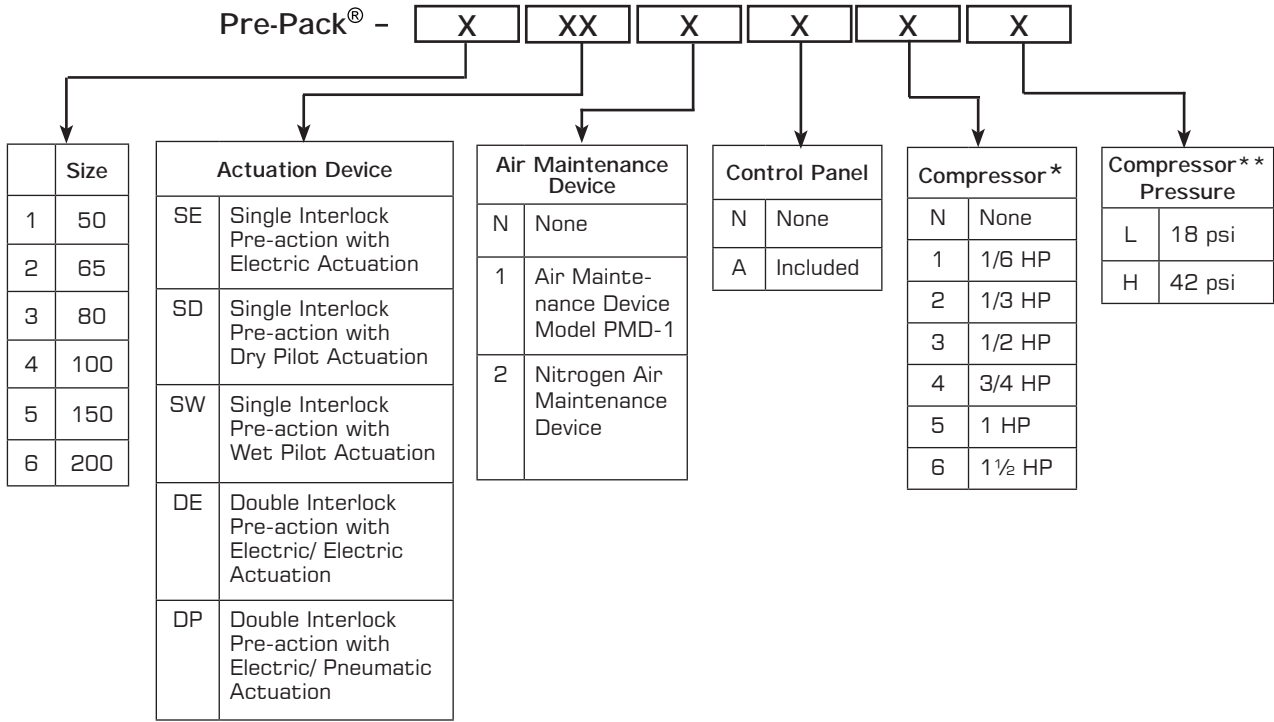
Pre-Pack® – X XX X X X X

| | Size |
|---|---|
| 1 | 50 |
| 2 | 65 |
| 3 | 80 |
| 4 | 100 |
| 5 | 150 |
| 6 | 200 |

| Actuation Device | |
|---|---|
| SE | Single Interlock Pre-action with Electric Actuation |
| SD | Single Interlock Pre-action with Dry Pilot Actuation |
| SW | Single Interlock Pre-action with Wet Pilot Actuation |
| DE | Double Interlock Pre-action with Electric/ Electric Actuation |
| DP | Double Interlock Pre-action with Electric/ Pneumatic Actuation |

| Air Maintenance Device | |
|---|---|
| N | None |
| 1 | Air Maintenance Device Model PMD-1 |
| 2 | Nitrogen Air Maintenance Device |

| Control Panel | |
|---|---|
| N | None |
| A | Included |

| Compressor* | |
|---|---|
| N | None |
| 1 | 1/6 HP |
| 2 | 1/3 HP |
| 3 | 1/2 HP |
| 4 | 3/4 HP |
| 5 | 1 HP |
| 6 | 1½ HP |

| Compressor** Pressure | |
|---|---|
| L | 18 psi |
| H | 42 psi |